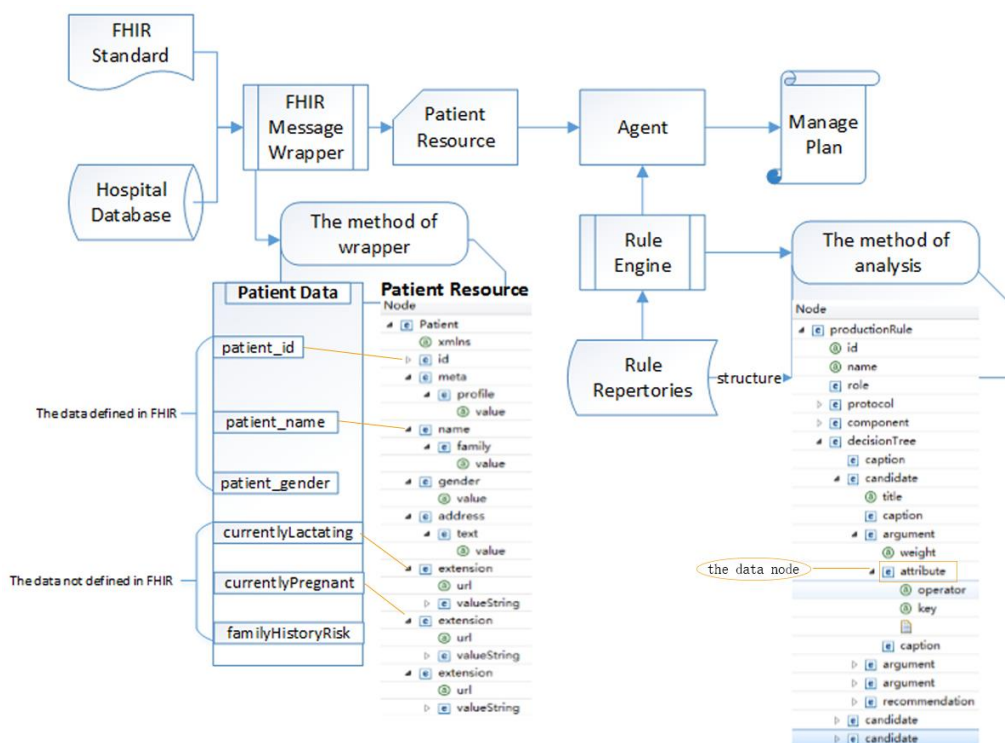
FHIR Standard

Hospital Database

FHIR Message Wrapper

Patient Resource

Agent

Manage Plan

The method of wrapper

Rule Engine

The method of analysis

Rule Repertories

structure

Patient Data

patient_id

patient_name

patient_gender

currentlyLactating

currentlyPregnant

familyHistoryRisk

The data defined in FHIR

The data not defined in FHIR

Patient Resource

Node
e Patient
a xmlns
e id
e meta
e profile
a value
e name
e family
a value
e gender
a value
e address
e text
a value
e extension
a url
e valueString
e extension
a url
e valueString
e extension
a url
e valueString

Node
e productionRule
a id
a name
e role
e protocol
e component
e decisionTree
e caption
e candidate
a title
e caption
e argument
a weight
the data node
e attribute
a operator
a key
e caption
e argument
e argument
e recommendation
e candidate
e candidate